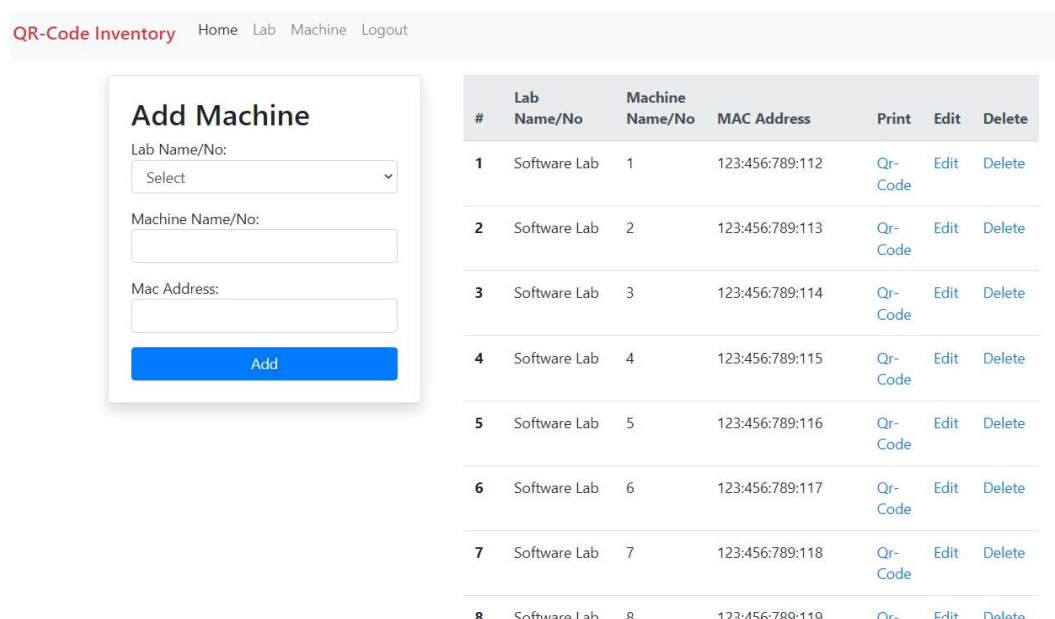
QR-Code Inventory Home Lab Machine Logout

Add Machine

Lab Name/No:

Select

Machine Name/No:

Mac Address:

Add

| # | Lab Name/No | Machine Name/No | MAC Address | Print | Edit | Delete |
|---|---|---|---|---|---|---|
| 1 | Software Lab | 1 | 123:456:789:112 | Qr-Code | Edit | Delete |
| 2 | Software Lab | 2 | 123:456:789:113 | Qr-Code | Edit | Delete |
| 3 | Software Lab | 3 | 123:456:789:114 | Qr-Code | Edit | Delete |
| 4 | Software Lab | 4 | 123:456:789:115 | Qr-Code | Edit | Delete |
| 5 | Software Lab | 5 | 123:456:789:116 | Qr-Code | Edit | Delete |
| 6 | Software Lab | 6 | 123:456:789:117 | Qr-Code | Edit | Delete |
| 7 | Software Lab | 7 | 123:456:789:118 | Qr-Code | Edit | Delete |
| 8 | Software Lab | 8 | 123:456:789:119 | Qr- | Edit | Delete |